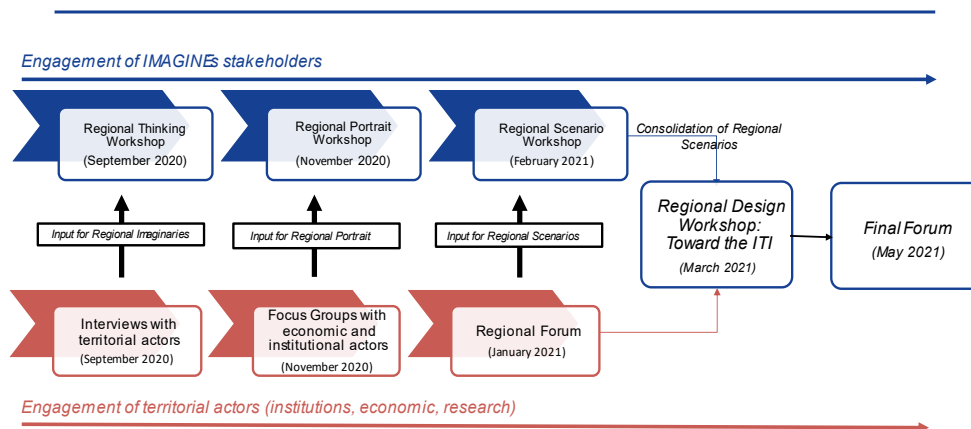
Engagement of IMAGINEs stakeholders

Regional Thinking Workshop
(September 2020)

Regional Portrait Workshop
(November 2020)

Regional Scenario Workshop
(February 2021)

Consolidation of Regional Scenarios

Regional Design Workshop: Toward the ITI
(March 2021)

Final Forum
(May 2021)

Input for Regional Imaginaries

Input for Regional Portrait

Input for Regional Scenarios

Interviews with territorial actors
(September 2020)

Focus Groups with economic and institutional actors
(November 2020)

Regional Forum
(January 2021)

Engagement of territorial actors (institutions, economic, research)